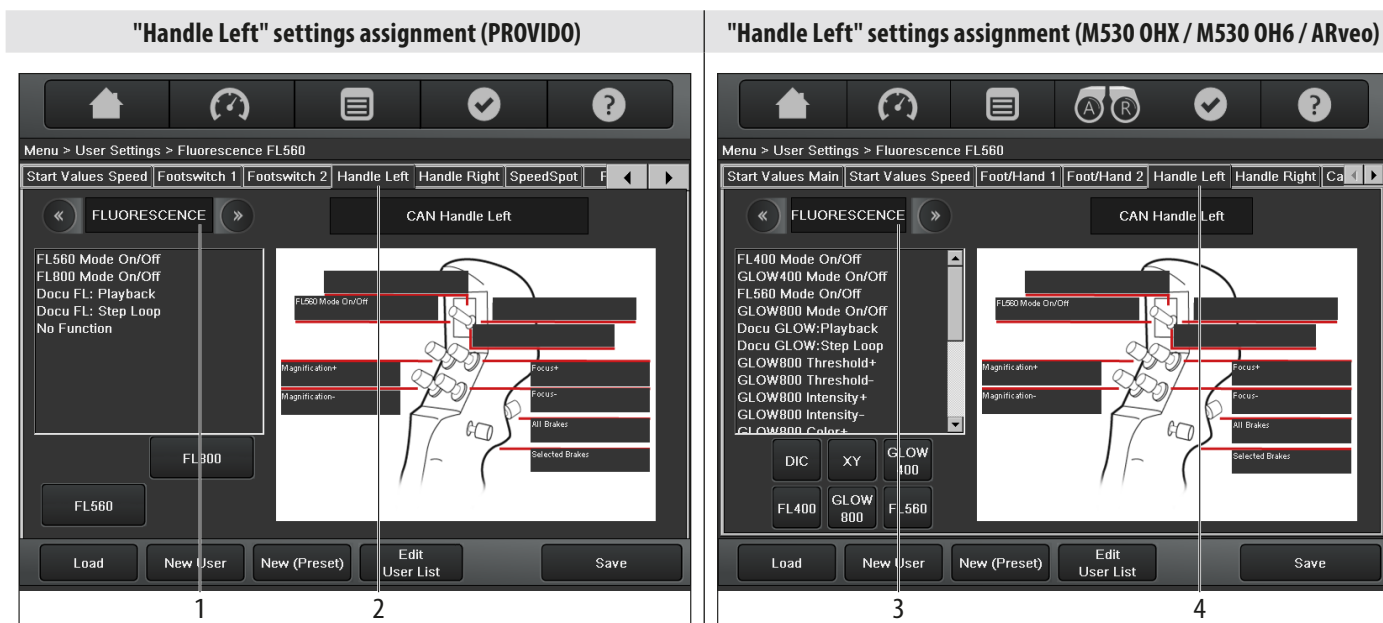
"Handle Left" settings assignment (PROVIDO)

Menu > User Settings > Fluorescence FL560

Start Values Speed | Footswitch 1 | Footswitch 2 | Handle Left | Handle Right | SpeedSpot | F

FLUORESCENCE

CAN Handle Left

FL560 Mode On/Off
FL800 Mode On/Off
Docu FL: Playback
Docu FL: Step Loop
No Function

FL560 Mode On/Off
Magnification+
Magnification-
Focus+
Focus-
All Brakes
Selected Brakes

FL800
FL560

Load | New User | New (Preset) | Edit User List | Save

1 2

"Handle Left" settings assignment (M530 OHX / M530 OH6 / ARveo)

Menu > User Settings > Fluorescence FL560

Start Values Main | Start Values Speed | Foot/Hand 1 | Foot/Hand 2 | Handle Left | Handle Right | Ca

FLUORESCENCE

CAN Handle Left

FL400 Mode On/Off
GLOW400 Mode On/Off
FL560 Mode On/Off
GLOW800 Mode On/Off
Docu GLOW:Playback
Docu GLOW:Step Loop
GLOW800 Threshold+
GLOW800 Threshold-
GLOW800 Intensity+
GLOW800 Intensity-
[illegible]

FL560 Mode On/Off
Magnification+
Magnification-
Focus+
Focus-
All Brakes
Selected Brakes

DIC | XY | GLOW 400
FL400 | GLOW 800 | FL560

Load | New User | New (Preset) | Edit User List | Save

3 4